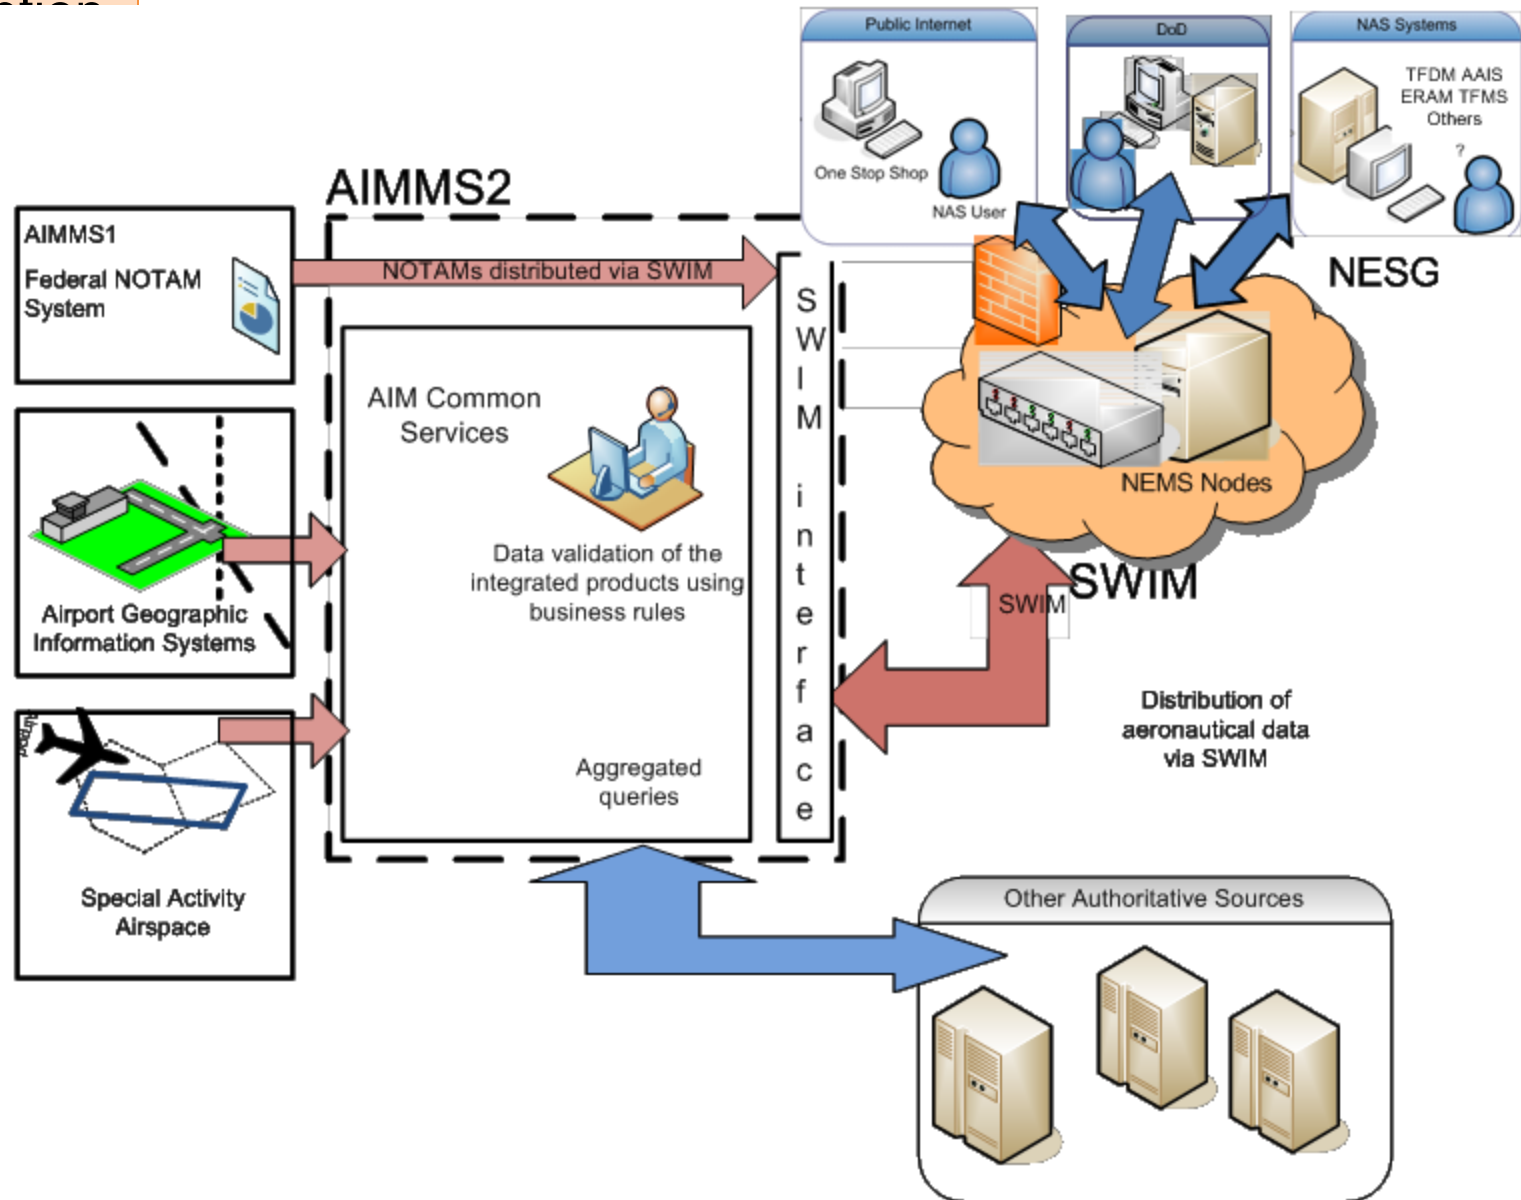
Public Internet

One Stop Shop

NAS User

DoD

NAS Systems

TFDM AAIS ERAM TFMS Others

?

AIMMS2

AIMMS1

Federal NOTAM System

NOTAMs distributed via SWIM

NESG

S W I M interface

AIM Common Services

NEMS Nodes

Data validation of the integrated products using business rules

Airport Geographic Information Systems

SWIM

SWIM

Distribution of aeronautical data via SWIM

Aggregated queries

Special Activity Airspace

Other Authoritative Sources